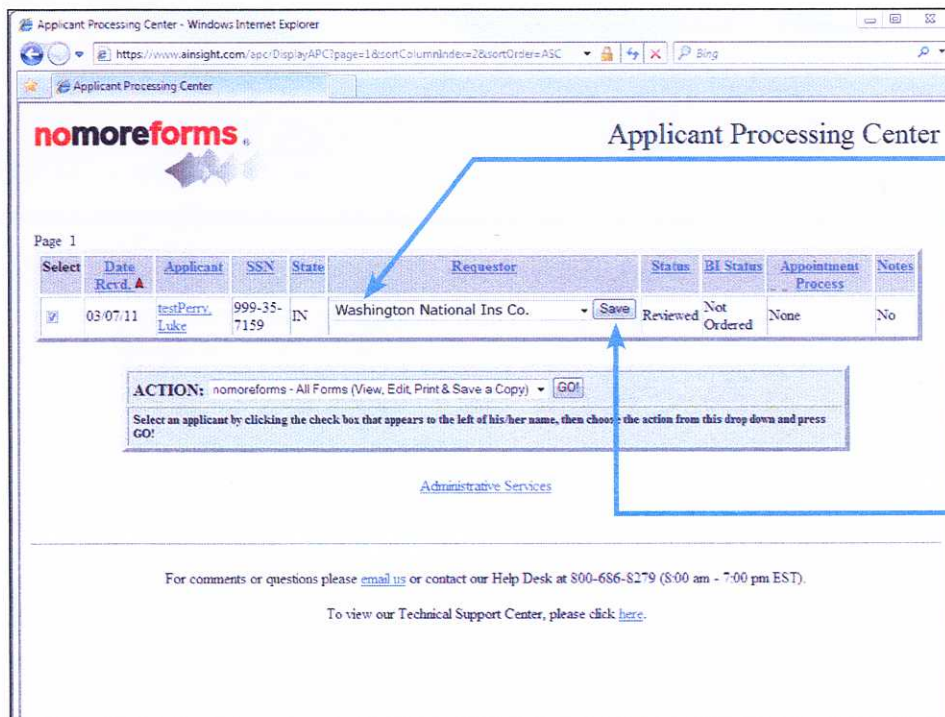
Applicant Processing Center - Windows Internet Explorer

https://www.ainsight.com/apc/DisplayAPC?page=1&sortColumnIndex=2&sortOrder=ASC

Bing

Applicant Processing Center

nomoreforms

Applicant Processing Center

Page 1

| Select | Date Rcvd. ▲ | Applicant | SSN | State | Requestor | Status | BI Status | Appointment Process | Notes |
|---|---|---|---|---|---|---|---|---|---|
| ☑ | 03/07/11 | testPerry, Luke | 999-35-7159 | IN | Washington National Ins Co. Save | Reviewed | Not Ordered | None | No |

ACTION: nomoreforms - All Forms (View, Edit, Print & Save a Copy) GO!

Select an applicant by clicking the check box that appears to the left of his/her name, then choose the action from this drop down and press GO!

Administrative Services

For comments or questions please email us or contact our Help Desk at 800-686-8279 (8:00 am - 7:00 pm EST).

To view our Technical Support Center, please click here.